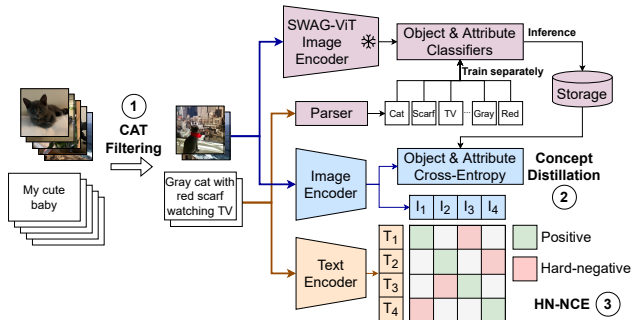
My cute baby

1

CAT Filtering

Gray cat with red scarf watching TV

SWAG-ViT Image Encoder

Object & Attribute Classifiers

Inference

Train separately

Storage

Parser

Cat

Scarf

TV

...

Gray

Red

Image Encoder

Object & Attribute Cross-Entropy

Concept Distillation

2

$I_1$ $I_2$ $I_3$ $I_4$

Text Encoder

$T_1$
$T_2$
$T_3$
$T_4$

Positive

Hard-negative

HN-NCE

3